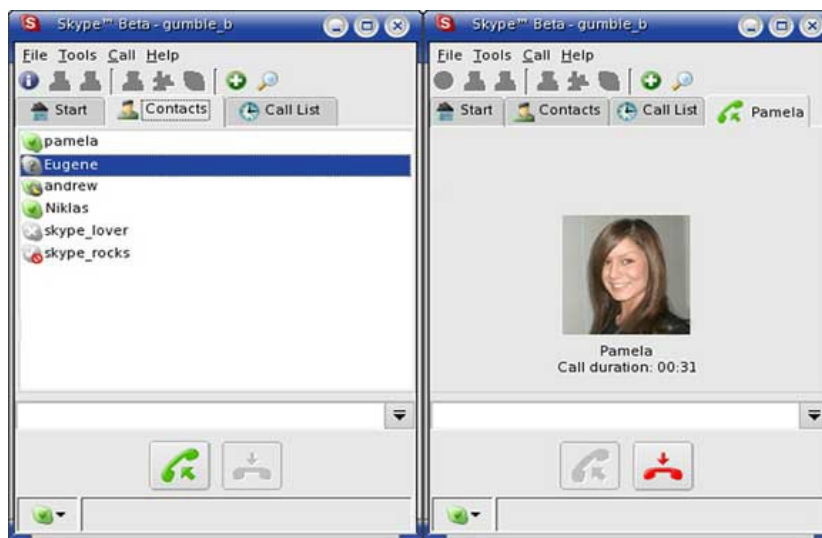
Skype™ Beta - gumble_b

File Tools Call Help

Start
Contacts
Call List

pamela
Eugene
andrew
Niklas
skype_lover
skype_rocks

Skype™ Beta - gumble_b

File Tools Call Help

Start
Contacts
Call List
Pamela

Pamela
Call duration: 00:31